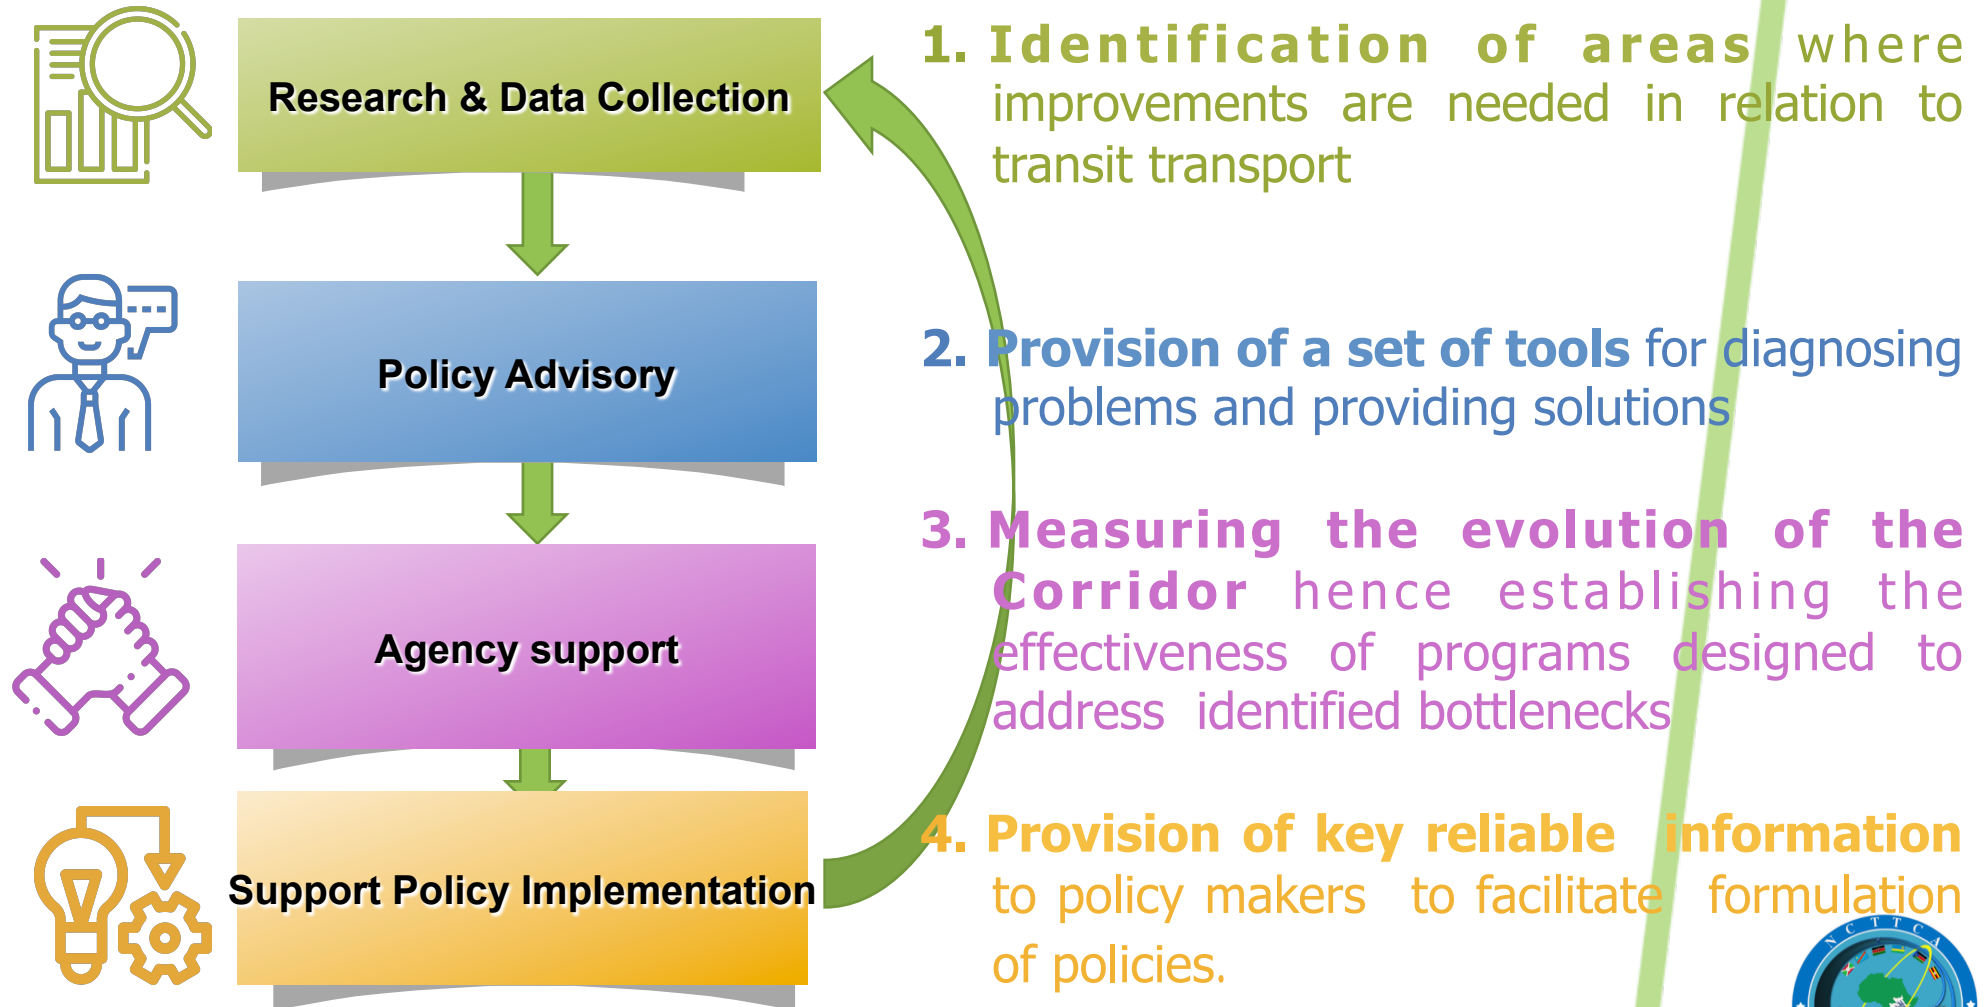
Research & Data Collection

Policy Advisory

Agency support

Support Policy Implementation

1. Identification of areas where improvements are needed in relation to transit transport

2. Provision of a set of tools for diagnosing problems and providing solutions

3. Measuring the evolution of the Corridor hence establishing the effectiveness of programs designed to address identified bottlenecks

4. Provision of key reliable information to policy makers to facilitate formulation of policies.

NCTTCA